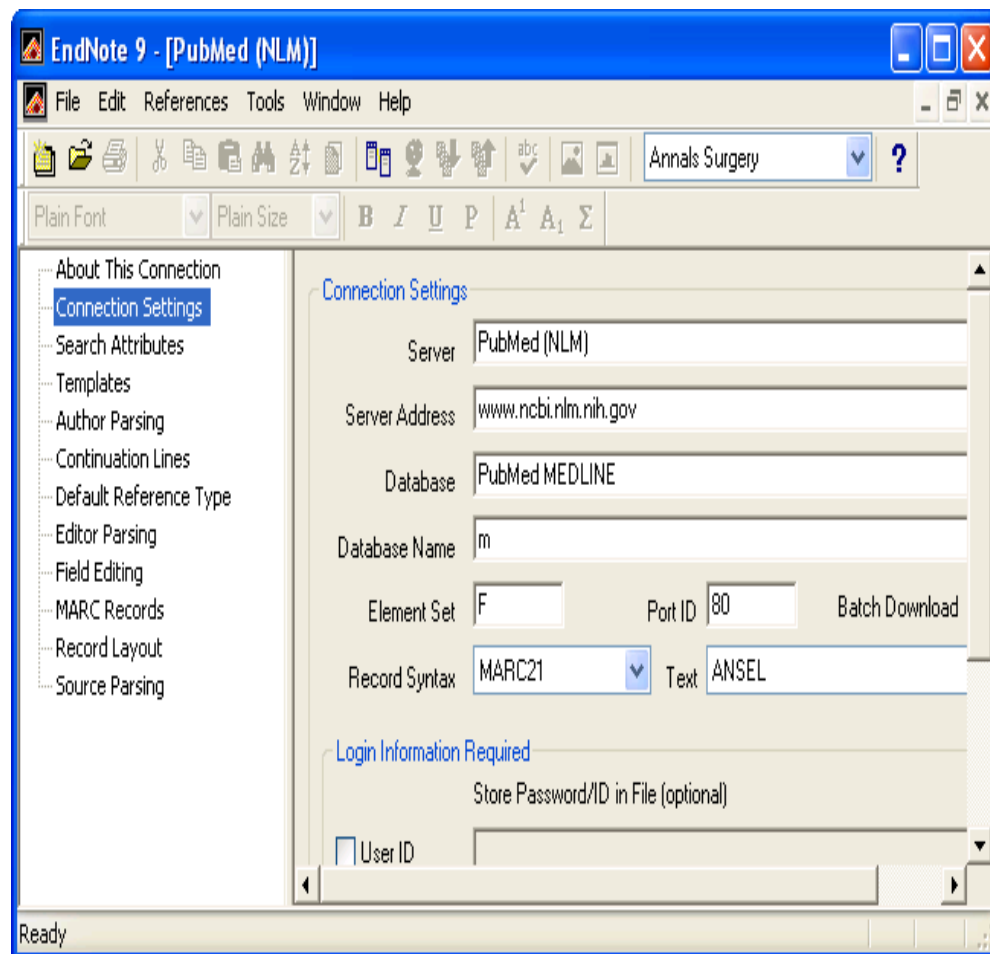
EndNote 9 - [PubMed (NLM)]

File Edit References Tools Window Help

Annals Surgery

?

Plain Font

Plain Size

B I U P $A^1$ $A_1$ Σ

About This Connection
Connection Settings
Search Attributes
Templates
Author Parsing
Continuation Lines
Default Reference Type
Editor Parsing
Field Editing
MARC Records
Record Layout
Source Parsing

Connection Settings

Server PubMed (NLM)

Server Address www.ncbi.nlm.nih.gov

Database PubMed MEDLINE

Database Name m

Element Set F

Port ID 80

Batch Download

Record Syntax MARC21

Text ANSEL

Login Information Required

Store Password/ID in File (optional)

User ID

Ready